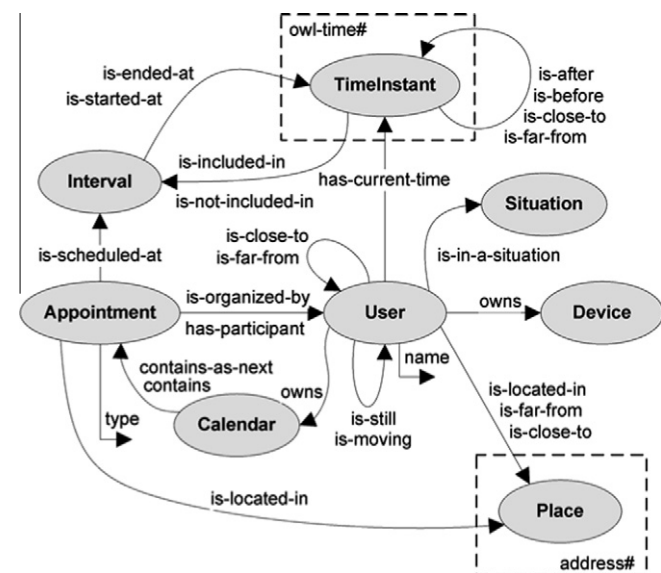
owl-time#

TimeInstant

is-ended-at
is-started-at

is-after
is-before
is-close-to
is-far-from

Interval

is-included-in
is-not-included-in

has-current-time

Situation

is-scheduled-at

is-close-to
is-far-from

is-in-a-situation

Appointment

is-organized-by
has-participant

User

owns

Device

contains-as-next
contains

name

owns

type

Calendar

is-still
is-moving

is-located-in
is-far-from
is-close-to

is-located-in

Place

address#